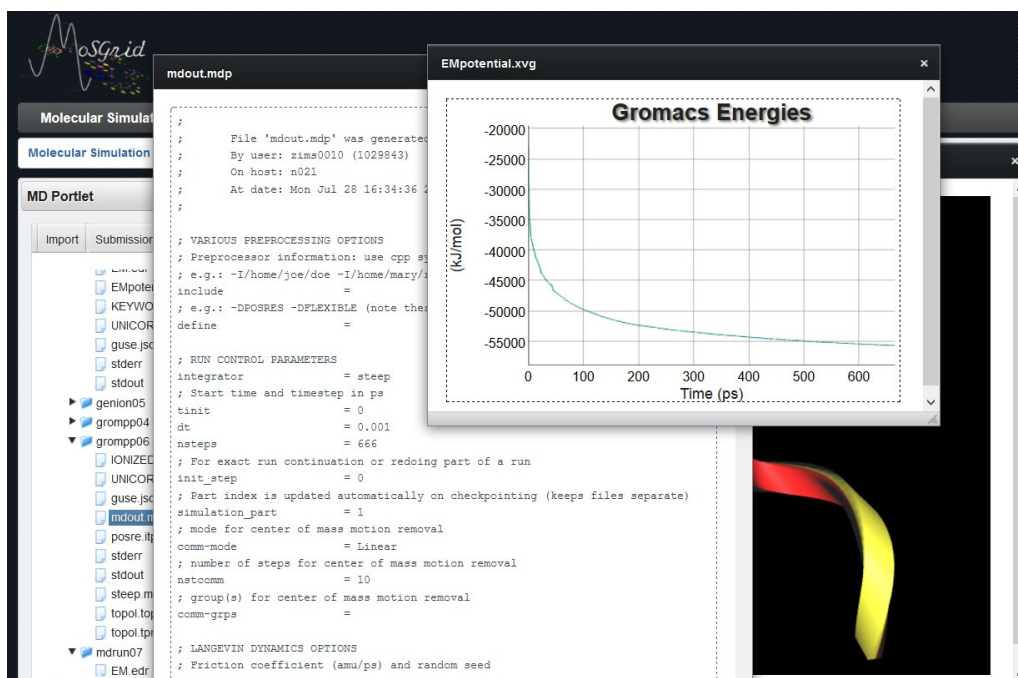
MoSGrid

Molecular Simulat

Molecular Simulation

MD Portlet

Import Submission

EM.edr
EMpoter
KEYWO
UNICOR
guse.jsc
stderr
stdout
genion05
grompp04
grompp06
IONIZED
UNICOR
guse.jsc
mdout.m
posre.itp
stderr
stdout
steep.m
topol.top
topol.tpr
mdrun07
EM.edr

mdout.mdp

;
;	File 'mdout.mdp' was generated
;	By user: zims0010 (1029843)
;	On host: n021
;	At date: Mon Jul 28 16:34:36 2
;

; VARIOUS PREPROCESSING OPTIONS
; Preprocessor information: use cpp sy
; e.g.: -I/home/joe/doe -I/home/mary/r
include =
; e.g.: -DPOSRES -DFLEXIBLE (note thes
define =

; RUN CONTROL PARAMETERS
integrator = steep
; Start time and timestep in ps
tinit = 0
dt = 0.001
nsteps = 666
; For exact run continuation or redoing part of a run
init_step = 0
; Part index is updated automatically on checkpointing (keeps files separate)
simulation_part = 1
; mode for center of mass motion removal
comm-mode = Linear
; number of steps for center of mass motion removal
nstcomm = 10
; group(s) for center of mass motion removal
comm-grps =

; LANGEVIN DYNAMICS OPTIONS
; Friction coefficient (amu/ps) and random seed

EMpotential.xvg
×

Gromacs Energies

-20000
-25000
-30000
-35000
-40000
-45000
-50000
-55000
(kJ/mol)
0 100 200 300 400 500 600
Time (ps)